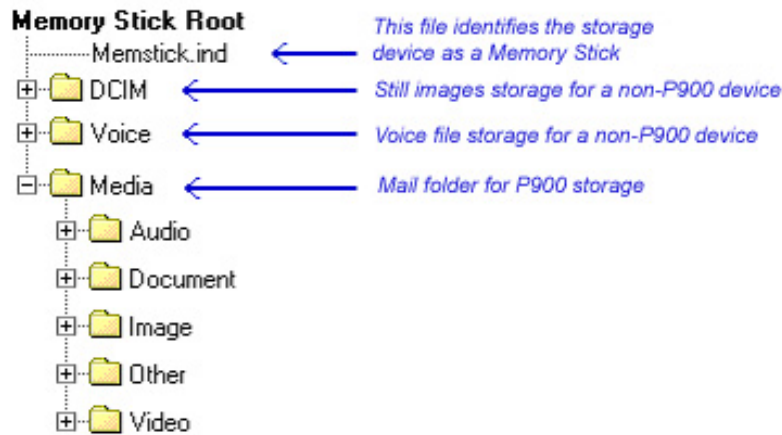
Memory Stick Root

Memstick.ind

This file identifies the storage device as a Memory Stick

DCIM

Still images storage for a non-P900 device

Voice

Voice file storage for a non-P900 device

Media

Mail folder for P900 storage

Audio

Document

Image

Other

Video